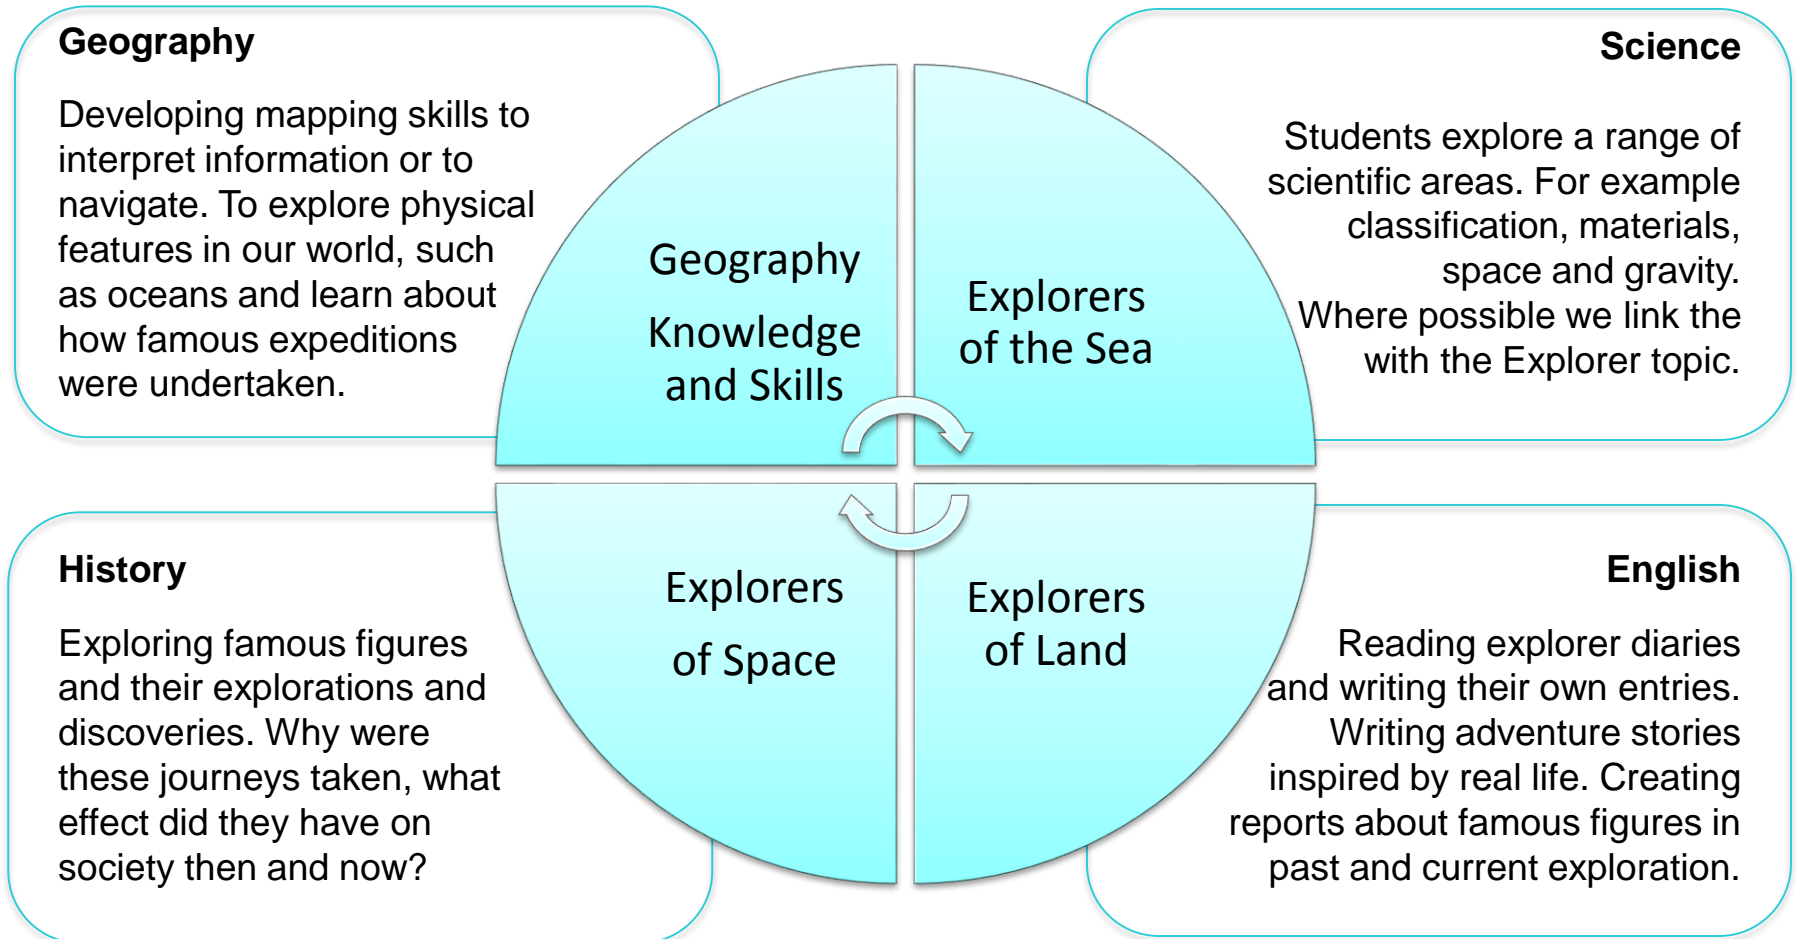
Geography

Developing mapping skills to interpret information or to navigate. To explore physical features in our world, such as oceans and learn about how famous expeditions were undertaken.

Science

Students explore a range of scientific areas. For example classification, materials, space and gravity. Where possible we link the with the Explorer topic.

Geography Knowledge and Skills

Explorers of the Sea

Explorers of Space

Explorers of Land

History

Exploring famous figures and their explorations and discoveries. Why were these journeys taken, what effect did they have on society then and now?

English

Reading explorer diaries and writing their own entries. Writing adventure stories inspired by real life. Creating reports about famous figures in past and current exploration.